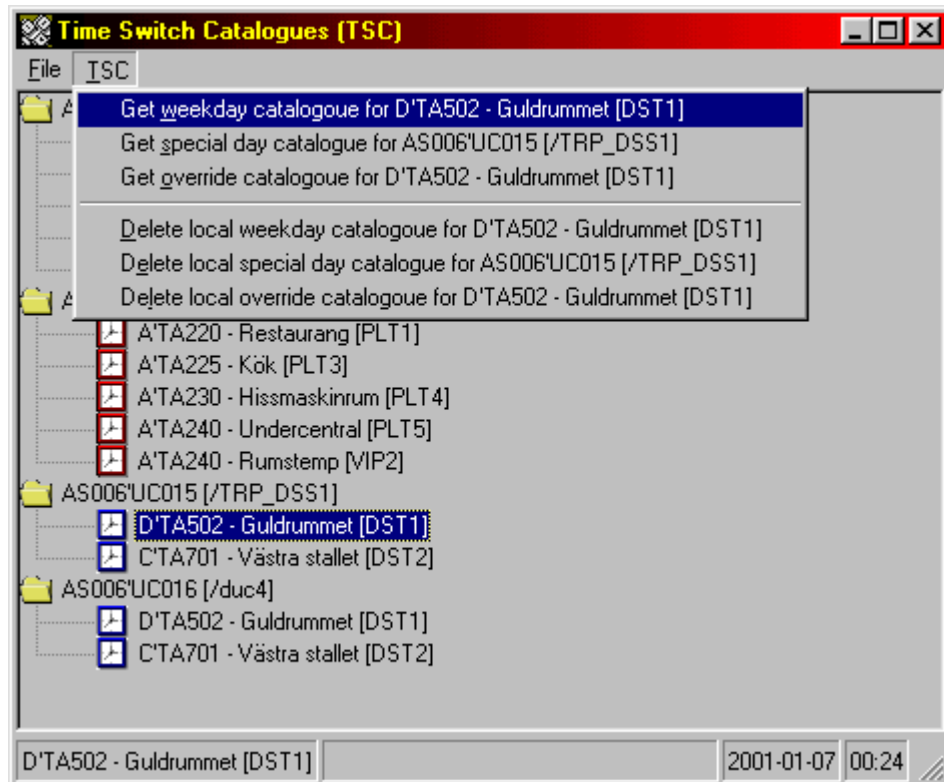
Time Switch Catalogues (TSC)

File TSC

Get weekday catalogoue for D'TA502 - Guldrummet [DST1]
Get special day catalogue for AS006'UC015 [/TRP_DSS1]
Get override catalogoue for D'TA502 - Guldrummet [DST1]
Delete local weekday catalogoue for D'TA502 - Guldrummet [DST1]
Delete local special day catalogue for AS006'UC015 [/TRP_DSS1]
Delete local override catalogoue for D'TA502 - Guldrummet [DST1]

A
A
A'TA220 - Restaurang [PLT1]
A'TA225 - Kök [PLT3]
A'TA230 - Hissmaskinrum [PLT4]
A'TA240 - Undercentral [PLT5]
A'TA240 - Rumstemp [VIP2]
AS006'UC015 [/TRP_DSS1]
D'TA502 - Guldrummet [DST1]
C'TA701 - Västra stallet [DST2]
AS006'UC016 [/duc4]
D'TA502 - Guldrummet [DST1]
C'TA701 - Västra stallet [DST2]

D'TA502 - Guldrummet [DST1] 2001-01-07 00:24